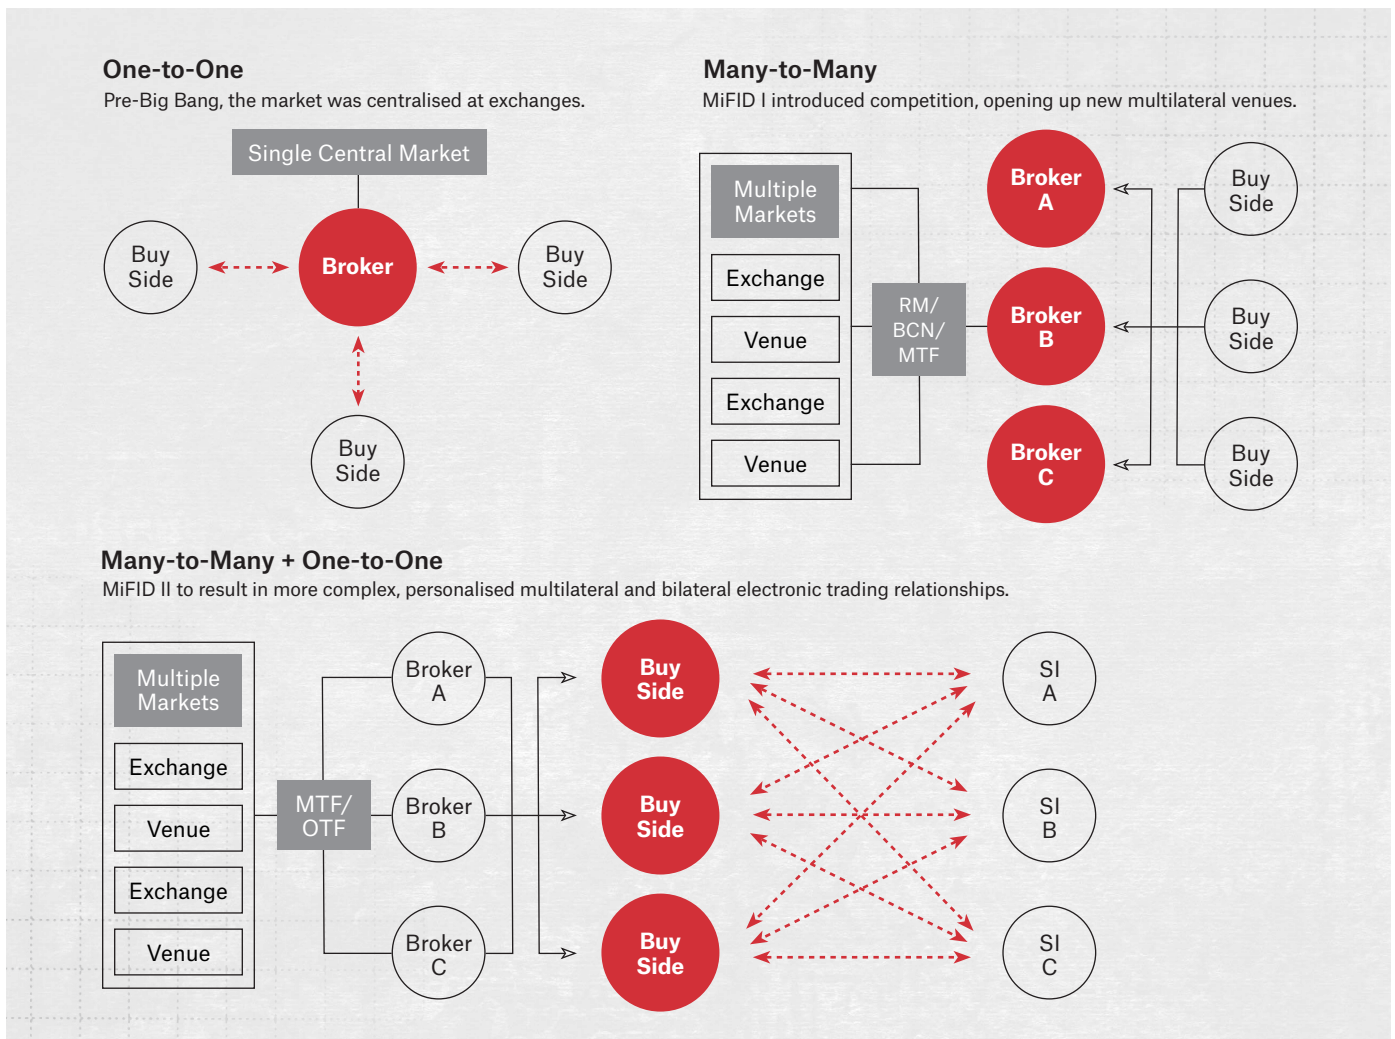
One-to-One
Pre-Big Bang, the market was centralised at exchanges.

Single Central Market

Buy Side

Broker

Buy Side

Buy Side

Many-to-Many
MiFID I introduced competition, opening up new multilateral venues.

Multiple Markets

Exchange

Venue

Exchange

Venue

RM/ BCN/ MTF

Broker A

Broker B

Broker C

Buy Side

Buy Side

Buy Side

Many-to-Many + One-to-One
MiFID II to result in more complex, personalised multilateral and bilateral electronic trading relationships.

Multiple Markets

Exchange

Venue

Exchange

Venue

MTF/ OTF

Broker A

Broker B

Broker C

Buy Side

Buy Side

Buy Side

SI A

SI B

SI C